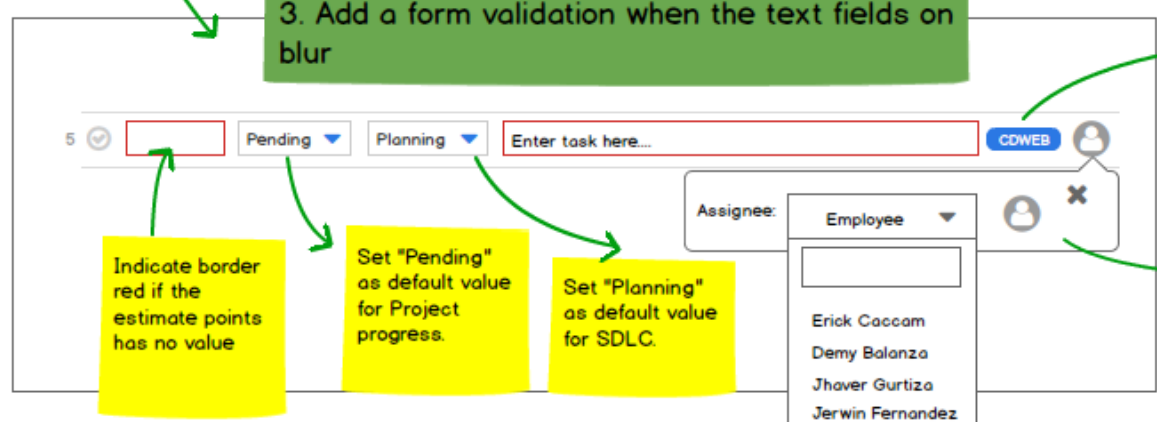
3. Add a form validation when the text fields on blur

5

Pending

Planning

Enter task here....

CDWEB

Assignee:

Employee

×

Indicate border red if the estimate points has no value

Set "Pending" as default value for Project progress.

Set "Planning" as default value for SDLC.

Erick Caccam

Demy Balanza

Jhaver Gurtiza

Jerwin Fernandez